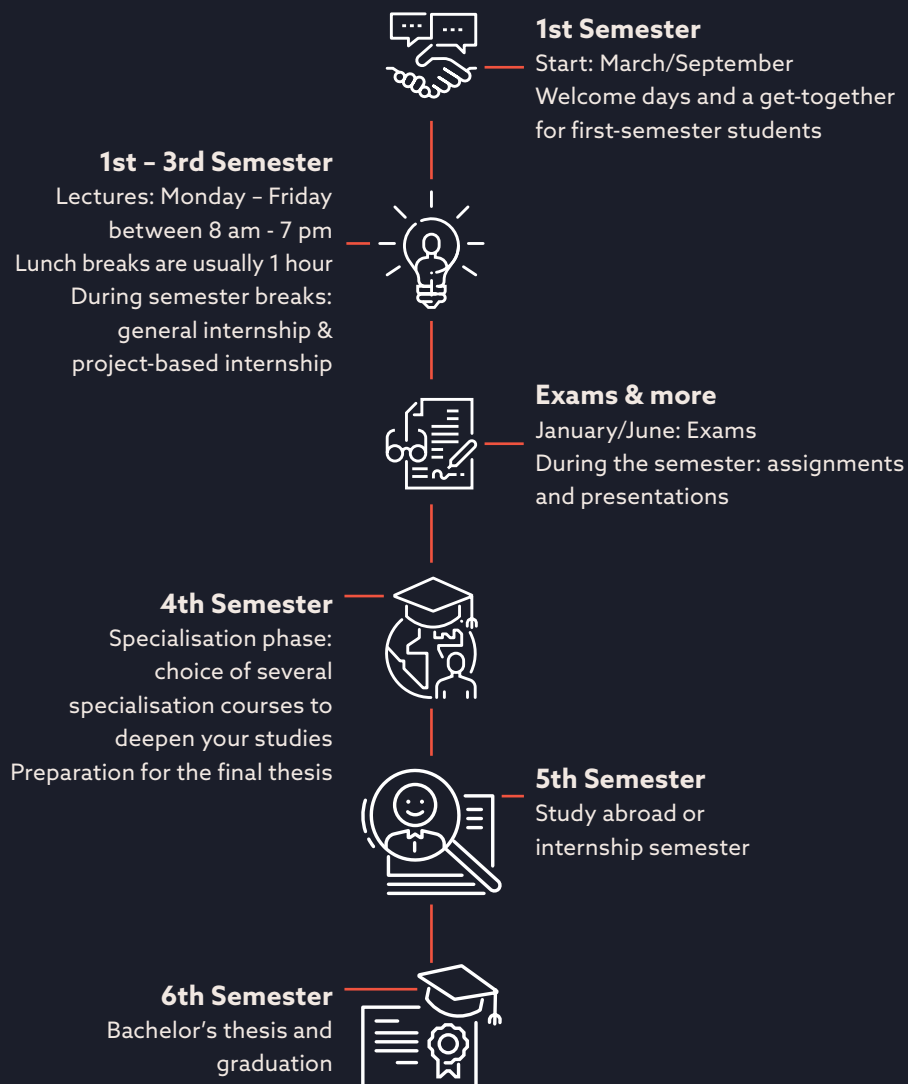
**1st Semester**
Start: March/September
Welcome days and a get-together for first-semester students

**1st – 3rd Semester**
Lectures: Monday – Friday between 8 am - 7 pm
Lunch breaks are usually 1 hour
During semester breaks: general internship & project-based internship

**Exams & more**
January/June: Exams
During the semester: assignments and presentations

**4th Semester**
Specialisation phase: choice of several specialisation courses to deepen your studies
Preparation for the final thesis

**5th Semester**
Study abroad or internship semester

**6th Semester**
Bachelor's thesis and graduation